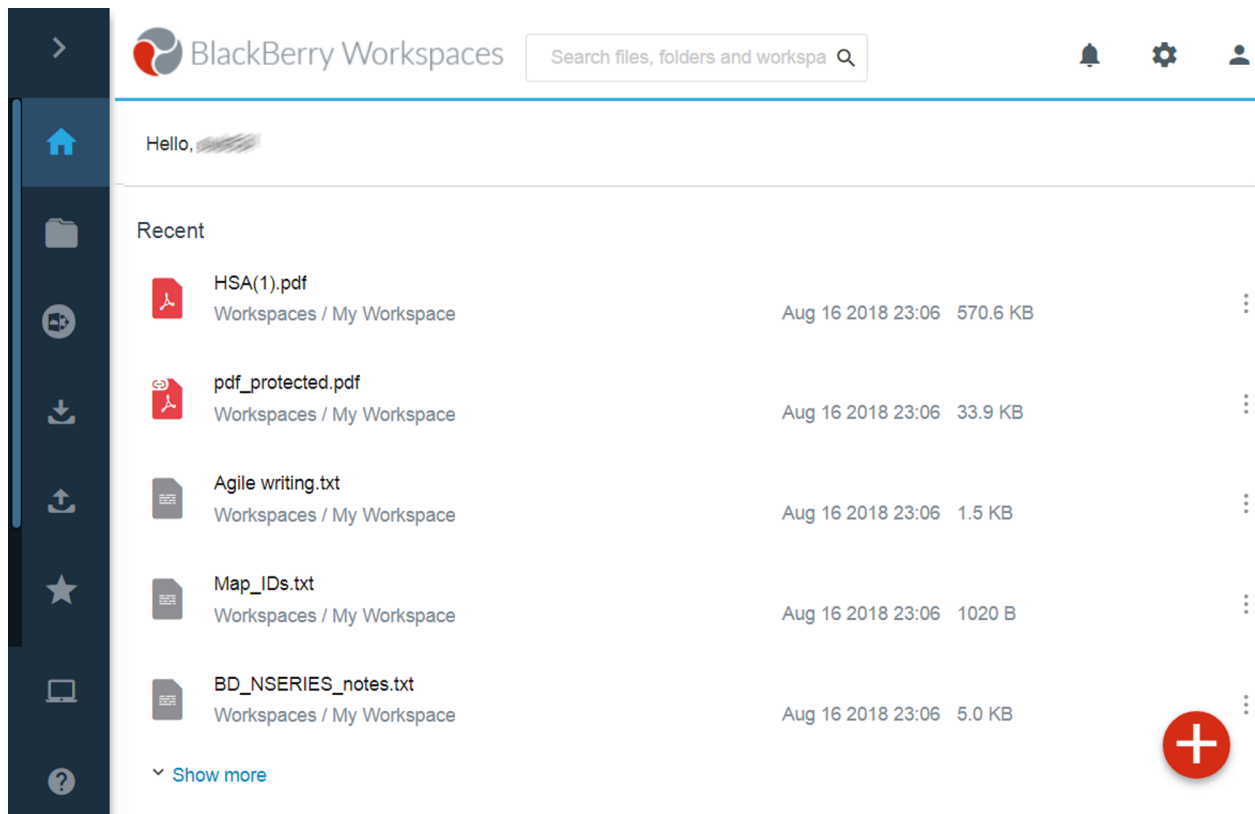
BlackBerry Workspaces

Search files, folders and workspa

Hello, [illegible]

Recent

HSA(1).pdf
Workspaces / My Workspace
Aug 16 2018 23:06 570.6 KB

pdf_protected.pdf
Workspaces / My Workspace
Aug 16 2018 23:06 33.9 KB

Agile writing.txt
Workspaces / My Workspace
Aug 16 2018 23:06 1.5 KB

Map_IDs.txt
Workspaces / My Workspace
Aug 16 2018 23:06 1020 B

BD_NSERIES_notes.txt
Workspaces / My Workspace
Aug 16 2018 23:06 5.0 KB

Show more